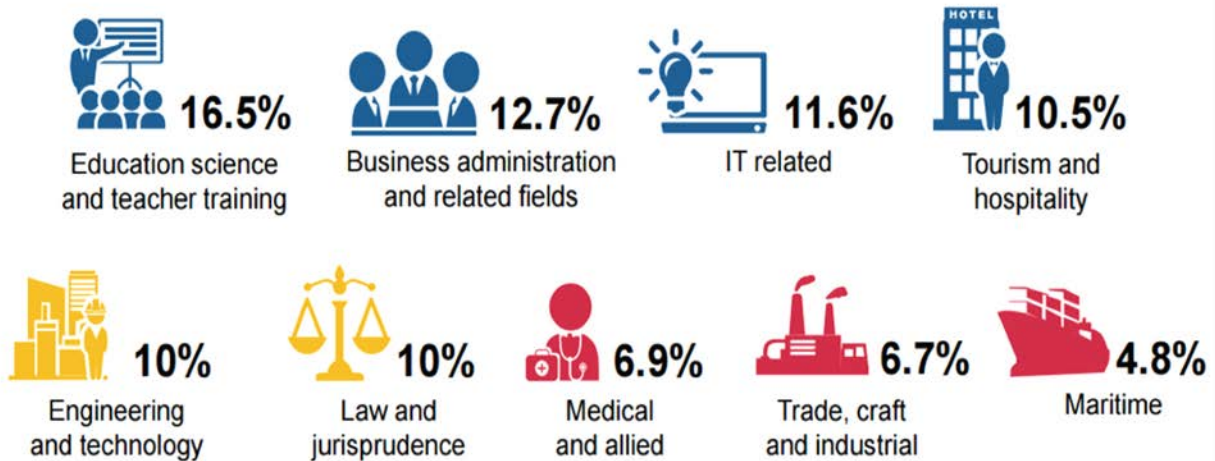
16.5%
Education science and teacher training

12.7%
Business administration and related fields

11.6%
IT related

HOTEL
10.5%
Tourism and hospitality

10%
Engineering and technology

10%
Law and jurisprudence

6.9%
Medical and allied

6.7%
Trade, craft and industrial

4.8%
Maritime